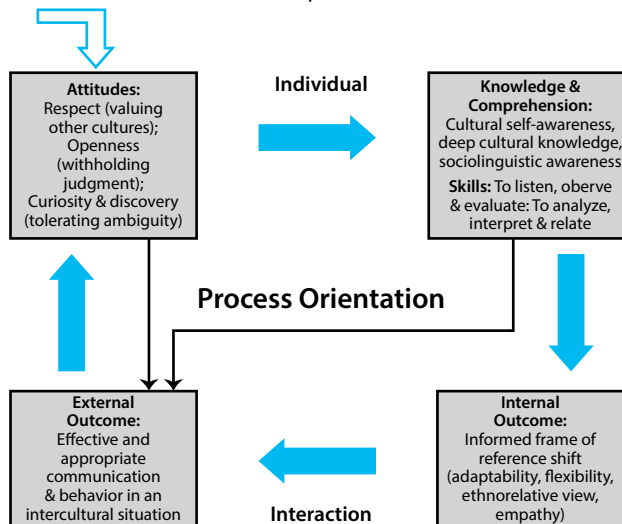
**Attitudes:**
Respect (valuing other cultures);
Openness (withholding judgment);
Curiosity & discovery (tolerating ambiguity)

**Individual**

**Knowledge & Comprehension:**
Cultural self-awareness, deep cultural knowledge, sociolinguistic awareness

**Skills:** To listen, oberve & evaluate: To analyze, interpret & relate

**Process Orientation**

**External Outcome:**
Effective and appropriate communication & behavior in an intercultural situation

**Interaction**

**Internal Outcome:**
Informed frame of reference shift (adaptability, flexibility, ethnorelative view, empathy)